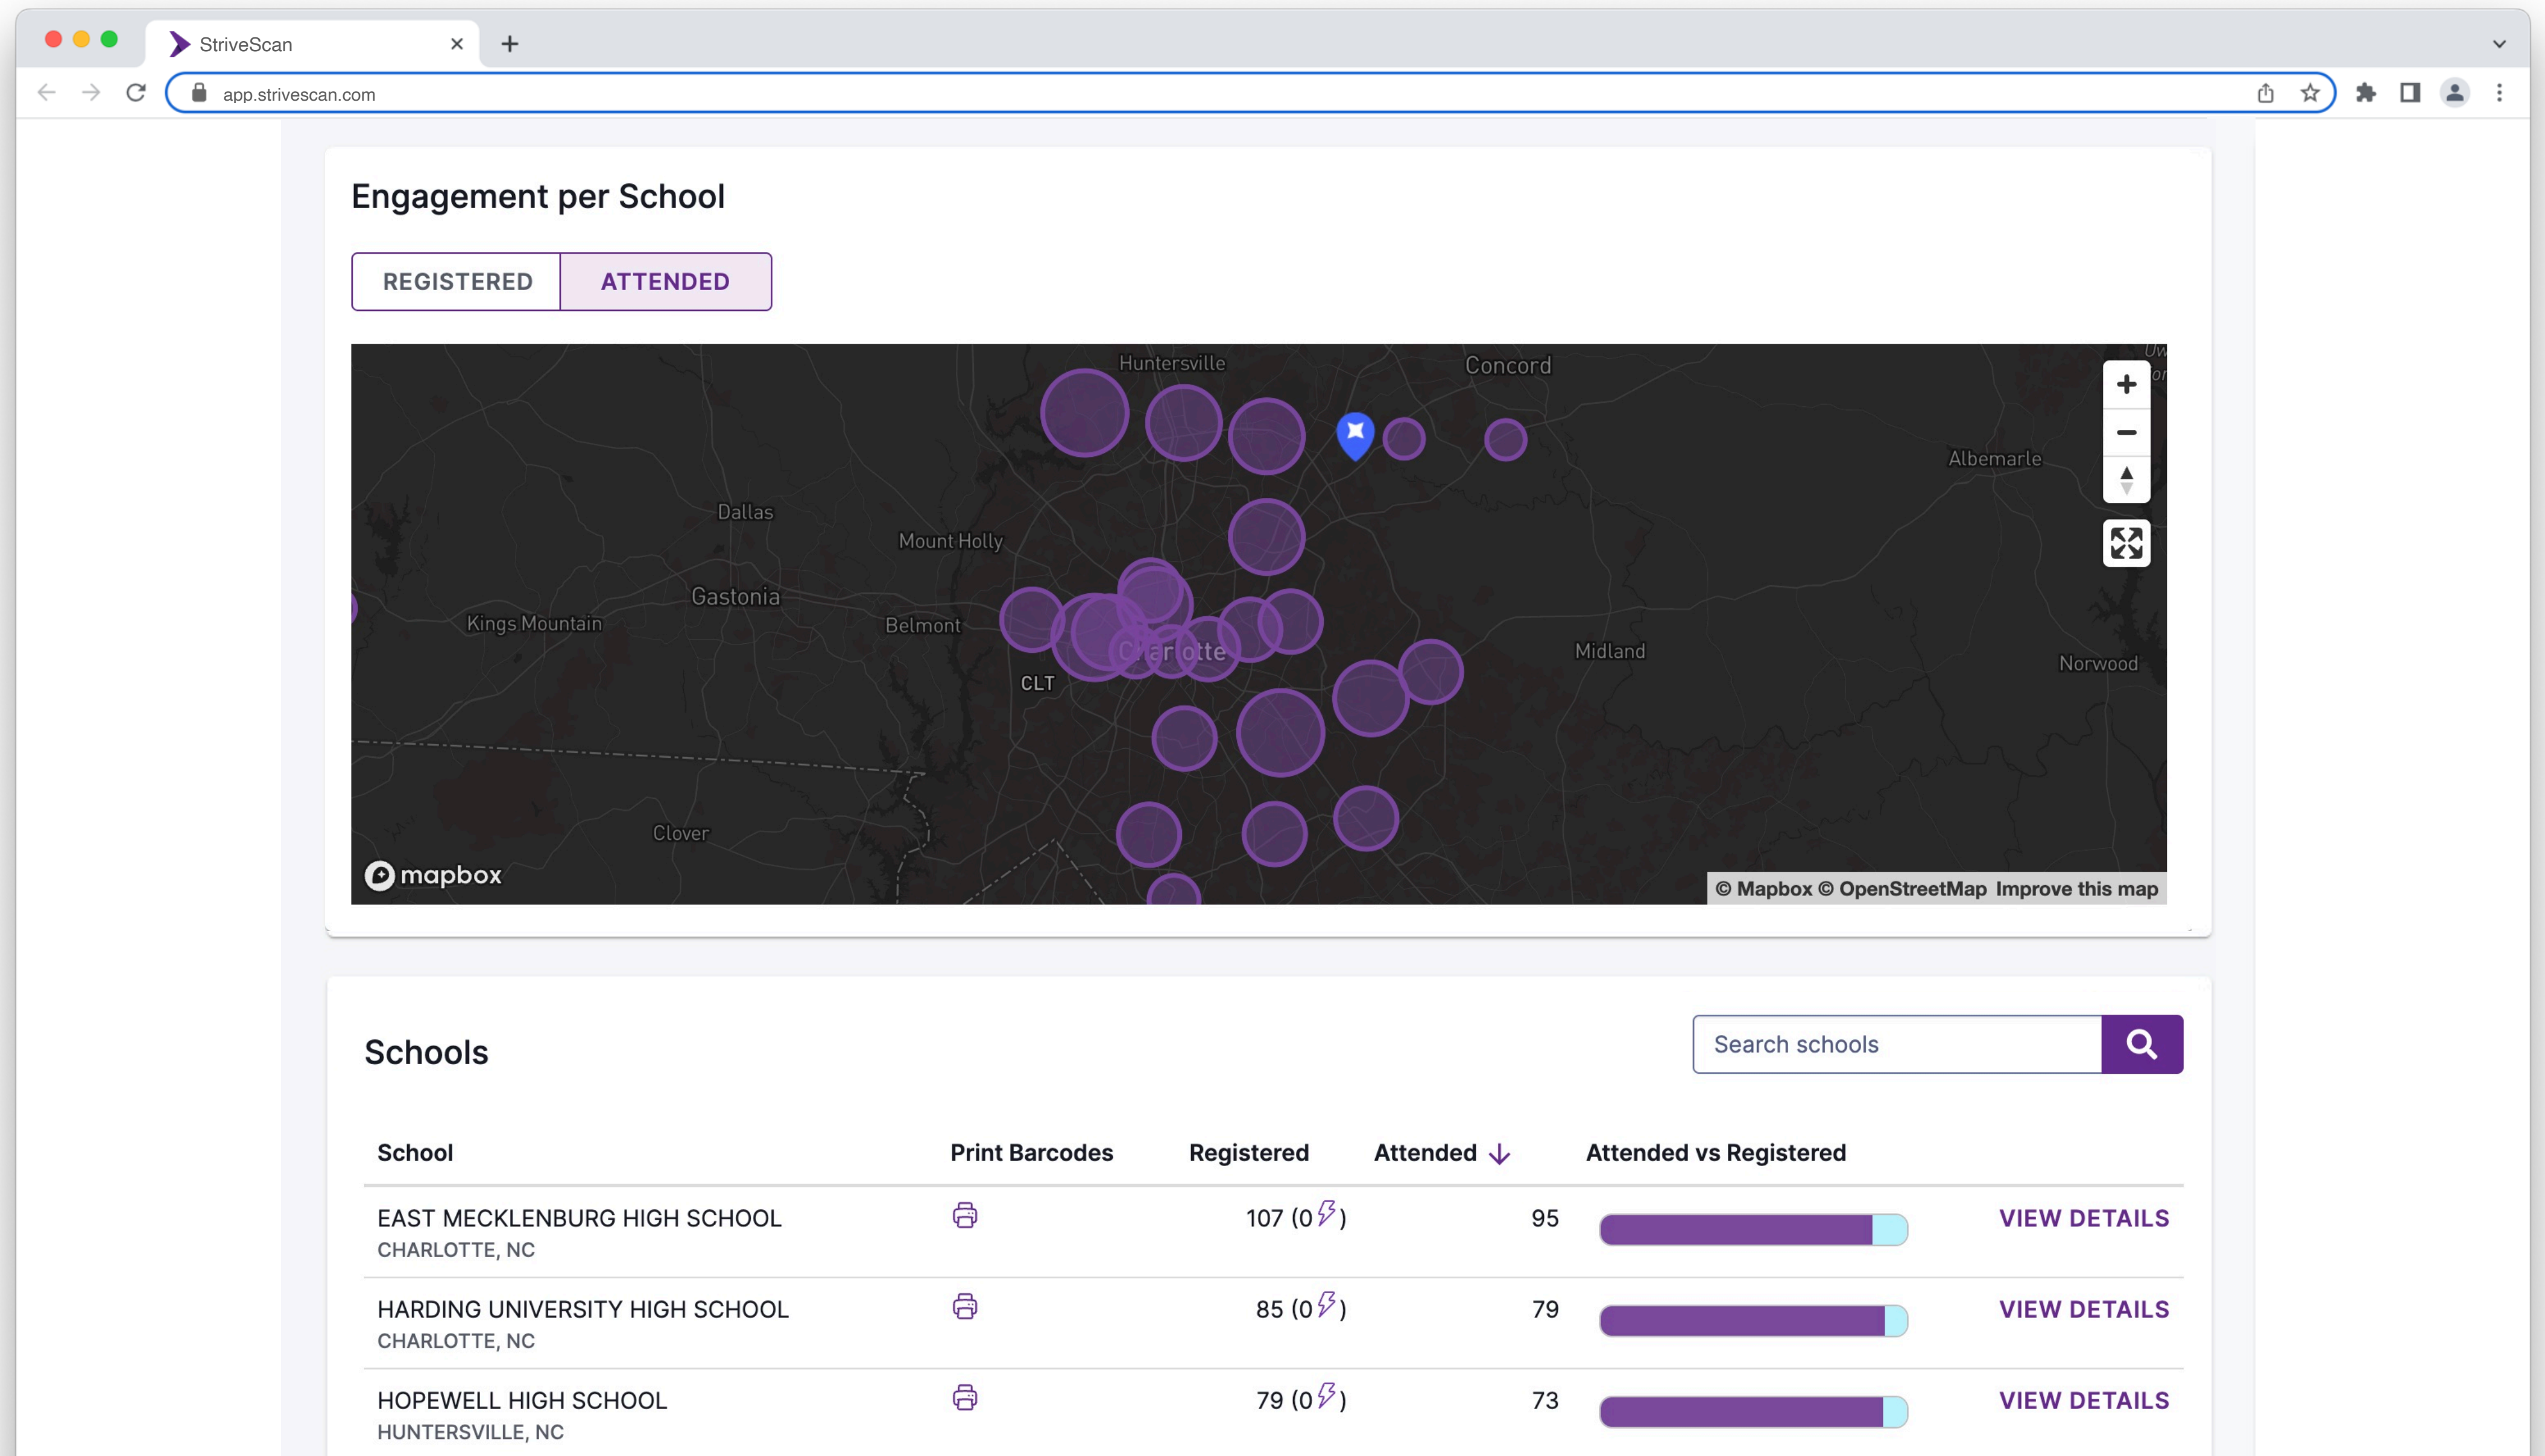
StriveScan

app.strivescan.com

Engagement per School

REGISTERED ATTENDED

Huntersville
Concord
Albemarle
Dallas
Mount Holly
Gastonia
Kings Mountain
Belmont
Charlotte
CLT
Midland
Norwood
Clover
mapbox
© Mapbox © OpenStreetMap Improve this map

Schools

Search schools

| School | Print Barcodes | Registered | Attended | Attended vs Registered | |
|---|---|---|---|---|---|
| EAST MECKLENBURG HIGH SCHOOL CHARLOTTE, NC | | 107 (0) | 95 | | VIEW DETAILS |
| HARDING UNIVERSITY HIGH SCHOOL CHARLOTTE, NC | | 85 (0) | 79 | | VIEW DETAILS |
| HOPEWELL HIGH SCHOOL HUNTERSVILLE, NC | | 79 (0) | 73 | | VIEW DETAILS |